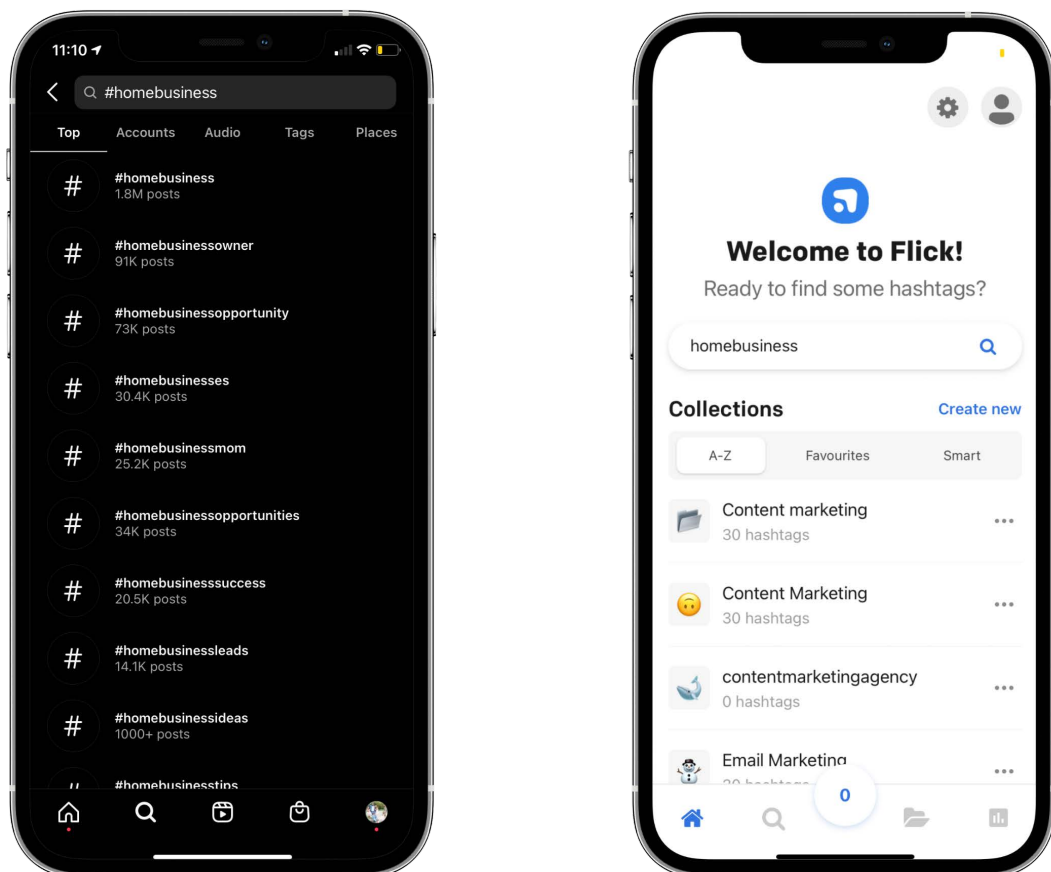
11:10

#homebusiness

Top Accounts Audio Tags Places

#homebusiness
1.8M posts

#homebusinessowner
91K posts

#homebusinessopportunity
73K posts

#homebusinesses
30.4K posts

#homebusinessmom
25.2K posts

#homebusinessopportunities
34K posts

#homebusinesssuccess
20.5K posts

#homebusinessleads
14.1K posts

#homebusinessideas
1000+ posts

#homebusinesstips

Welcome to Flick!
Ready to find some hashtags?

homebusiness

Collections Create new

A-Z Favourites Smart

Content marketing
30 hashtags

Content Marketing
30 hashtags

contentmarketingagency
0 hashtags

Email Marketing
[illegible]

0